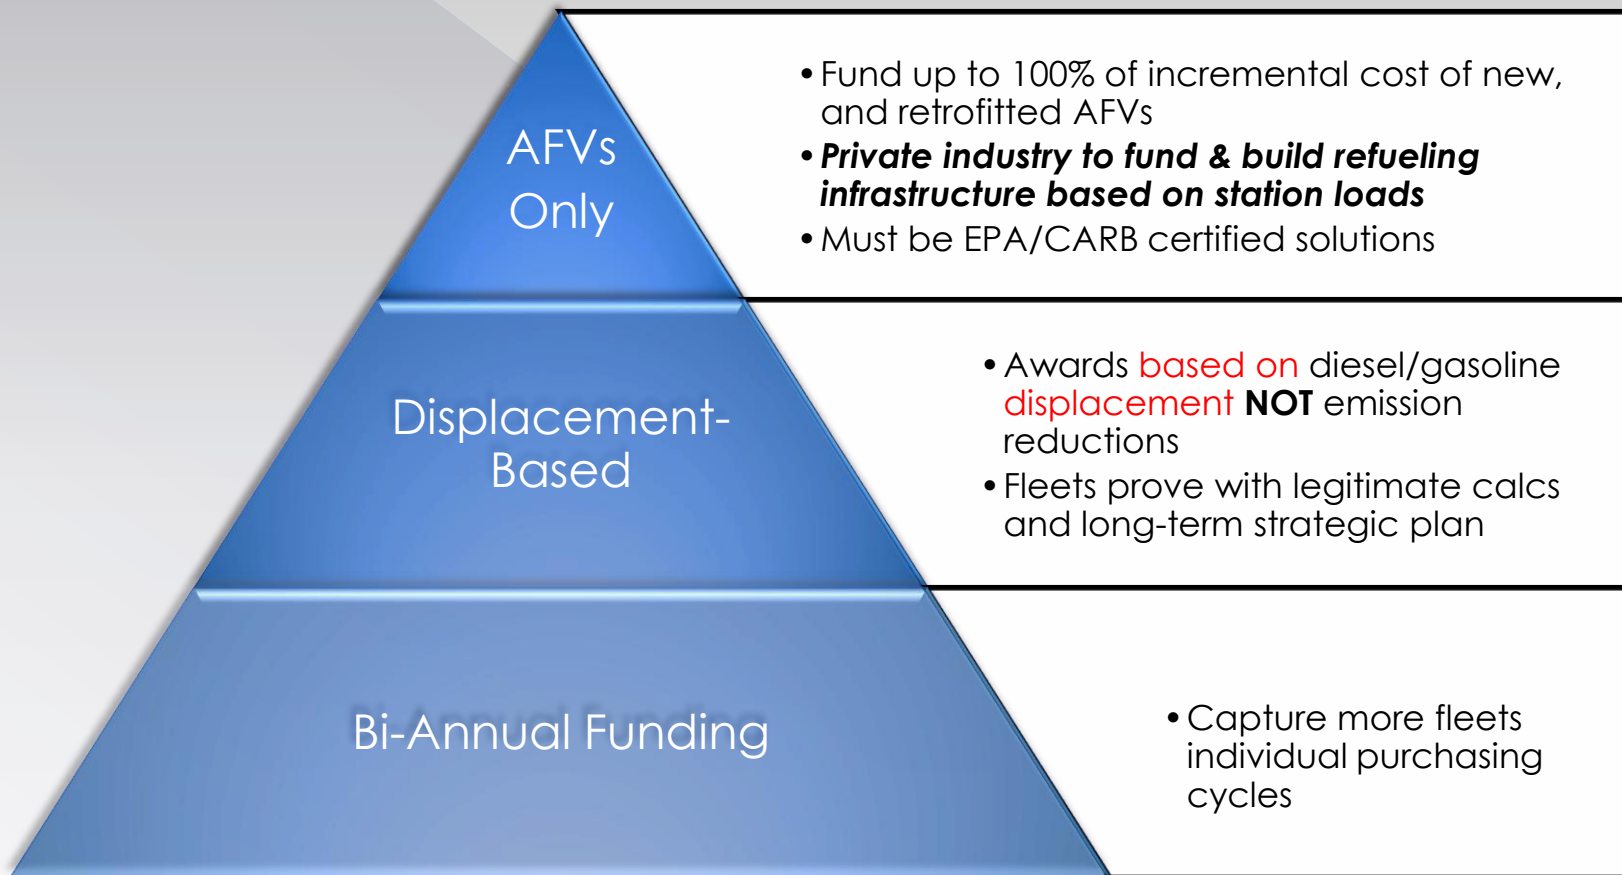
AFVs Only

• Fund up to 100% of incremental cost of new, and retrofitted AFVs
• ***Private industry to fund & build refueling infrastructure based on station loads***
• Must be EPA/CARB certified solutions

Displacement-Based

• Awards based on diesel/gasoline displacement **NOT** emission reductions
• Fleets prove with legitimate calcs and long-term strategic plan

Bi-Annual Funding

• Capture more fleets individual purchasing cycles